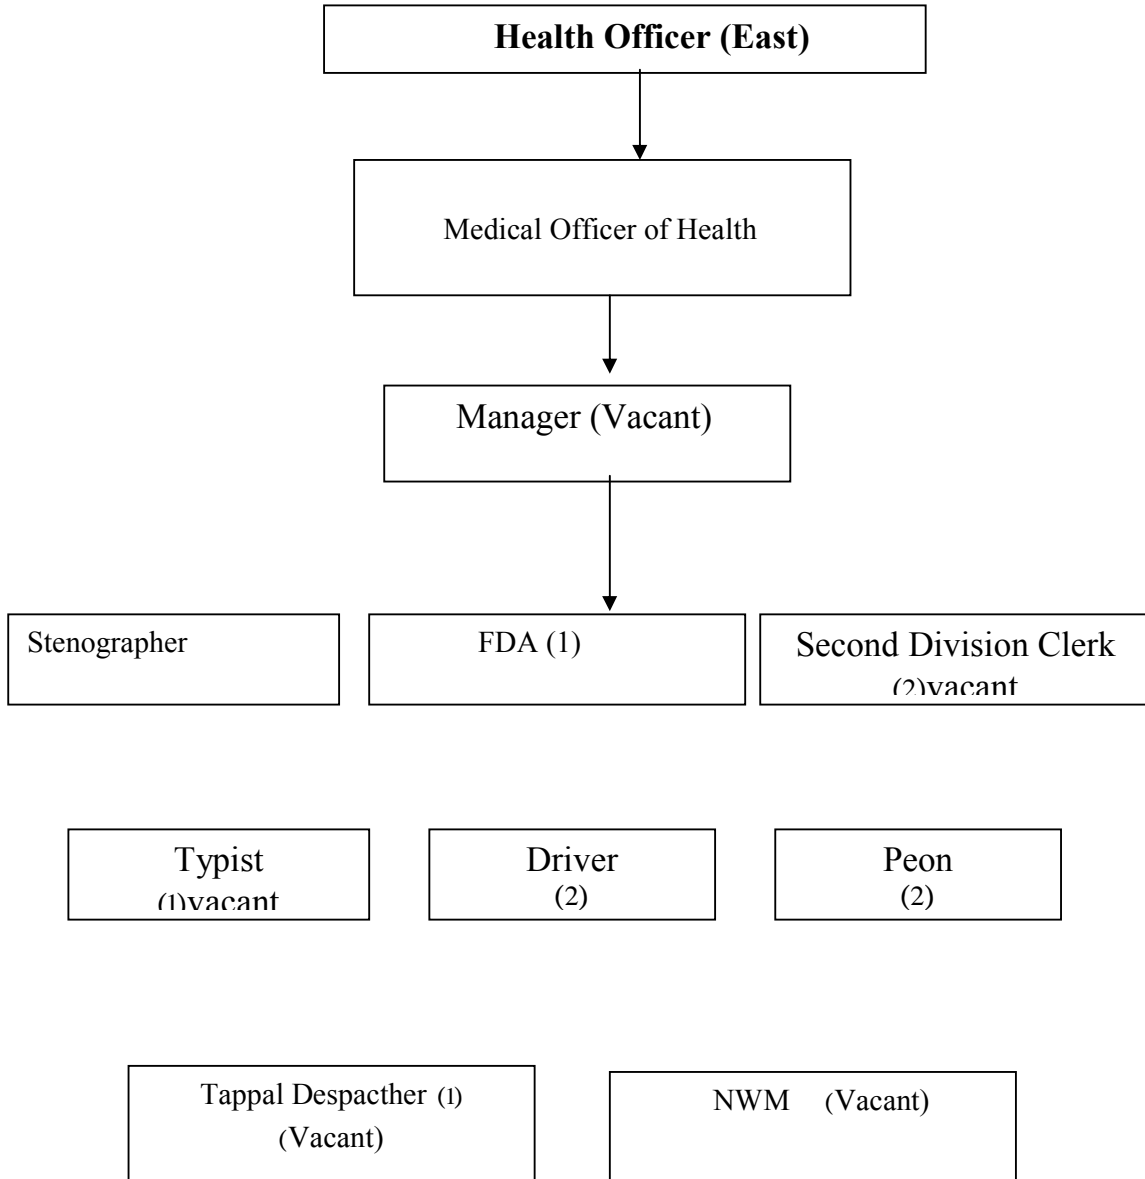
Health Officer (East)

Medical Officer of Health

Manager (Vacant)

Stenographer

FDA (1)

Second Division Clerk (2)vacant

Typist (1)vacant

Driver (2)

Peon (2)

Tappal Despacther (1) (Vacant)

NWM (Vacant)